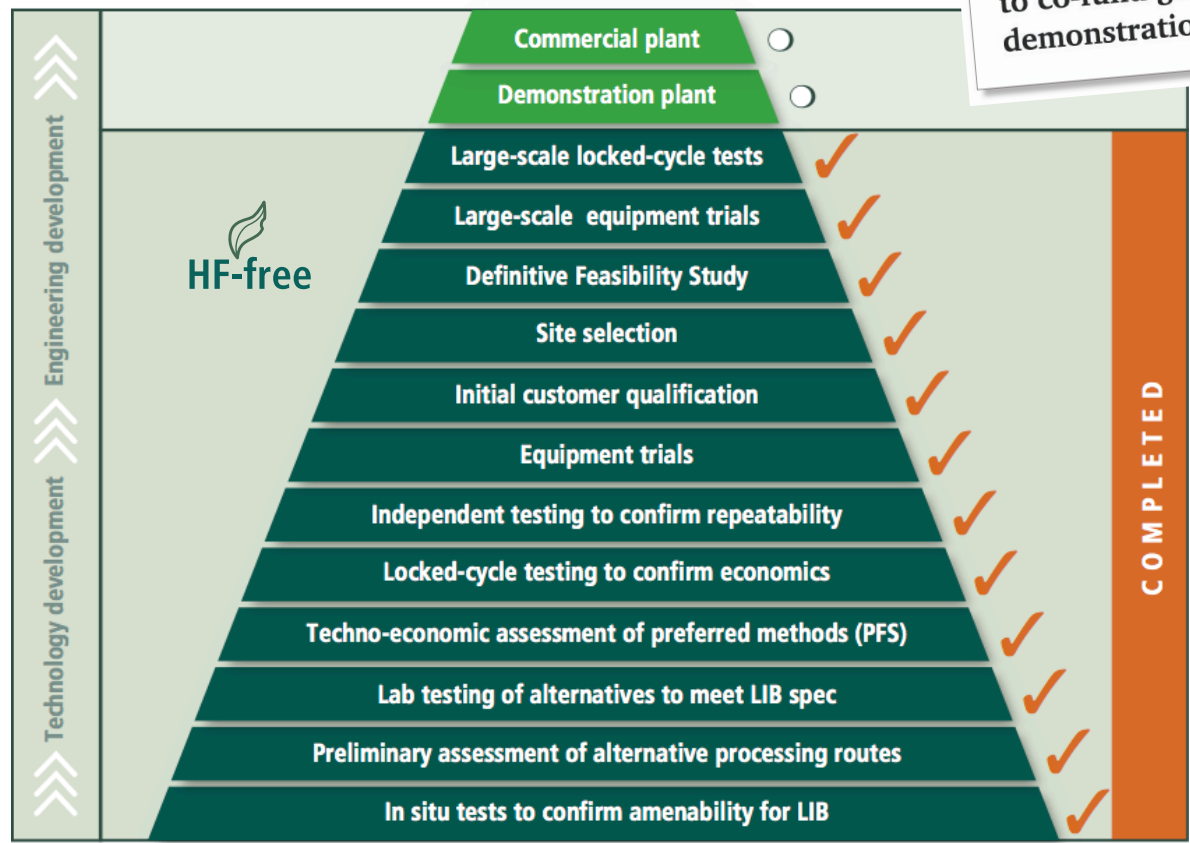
to co-fund g
demonstratio

Engineering development

Technology development

Commercial plant

Demonstration plant

Large-scale locked-cycle tests

Large-scale equipment trials

HF-free

Definitive Feasibility Study

Site selection

Initial customer qualification

Equipment trials

Independent testing to confirm repeatability

Locked-cycle testing to confirm economics

Techno-economic assessment of preferred methods (PFS)

Lab testing of alternatives to meet LIB spec

Preliminary assessment of alternative processing routes

In situ tests to confirm amenability for LIB

COMPLETED